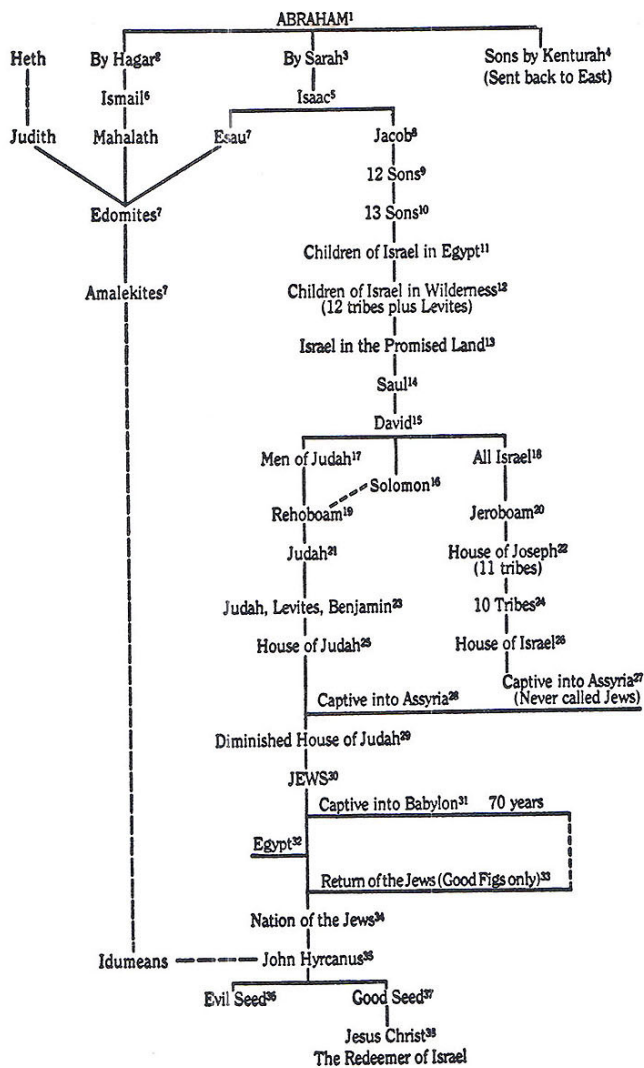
ABRAHAM$^{1}$

Heth

By Hagar$^{2}$

By Sarah$^{3}$

Sons by Kenturah$^{4}$ (Sent back to East)

Ismail$^{6}$

Isaac$^{5}$

Judith

Mahalath

Esau$^{7}$

Jacob$^{8}$

12 Sons$^{9}$

Edomites$^{7}$

13 Sons$^{10}$

Children of Israel in Egypt$^{11}$

Amalekites$^{7}$

Children of Israel in Wilderness$^{12}$ (12 tribes plus Levites)

Israel in the Promised Land$^{13}$

Saul$^{14}$

David$^{15}$

Men of Judah$^{17}$

All Israel$^{18}$

Solomon$^{16}$

Rehoboam$^{19}$

Jeroboam$^{20}$

Judah$^{21}$

House of Joseph$^{22}$ (11 tribes)

Judah, Levites, Benjamin$^{23}$

10 Tribes$^{24}$

House of Judah$^{25}$

House of Israel$^{26}$

Captive into Assyria$^{27}$ (Never called Jews)

Captive into Assyria$^{28}$

Diminished House of Judah$^{29}$

JEWS$^{30}$

Captive into Babylon$^{31}$ 70 years

Egypt$^{32}$

Return of the Jews (Good Figs only)$^{33}$

Nation of the Jews$^{34}$

Idumeans

John Hyrcanus$^{35}$

Evil Seed$^{36}$

Good Seed$^{37}$

Jesus Christ$^{38}$
The Redeemer of Israel